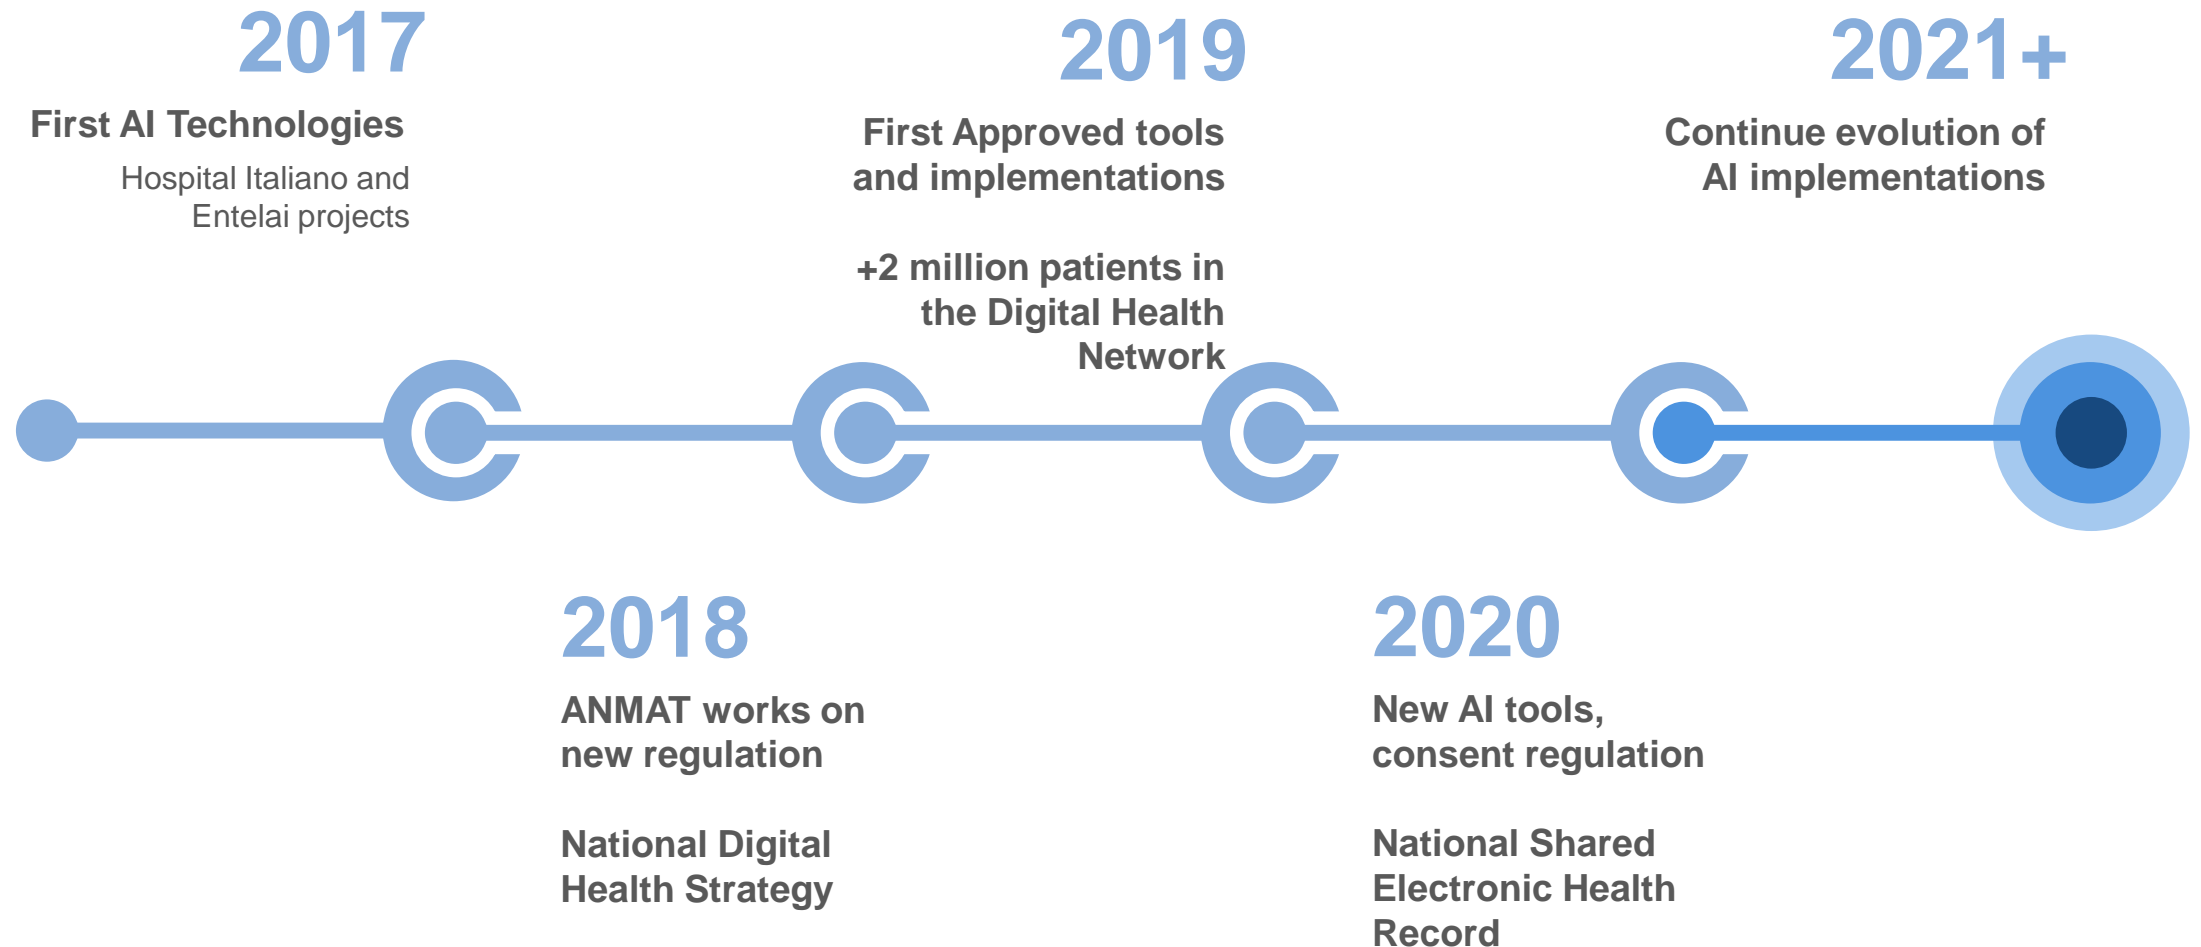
2017

First AI Technologies

Hospital Italiano and Entelai projects

2018

ANMAT works on new regulation

National Digital Health Strategy

2019

First Approved tools and implementations

+2 million patients in the Digital Health Network

2020

New AI tools, consent regulation

National Shared Electronic Health Record

2021+

Continue evolution of AI implementations